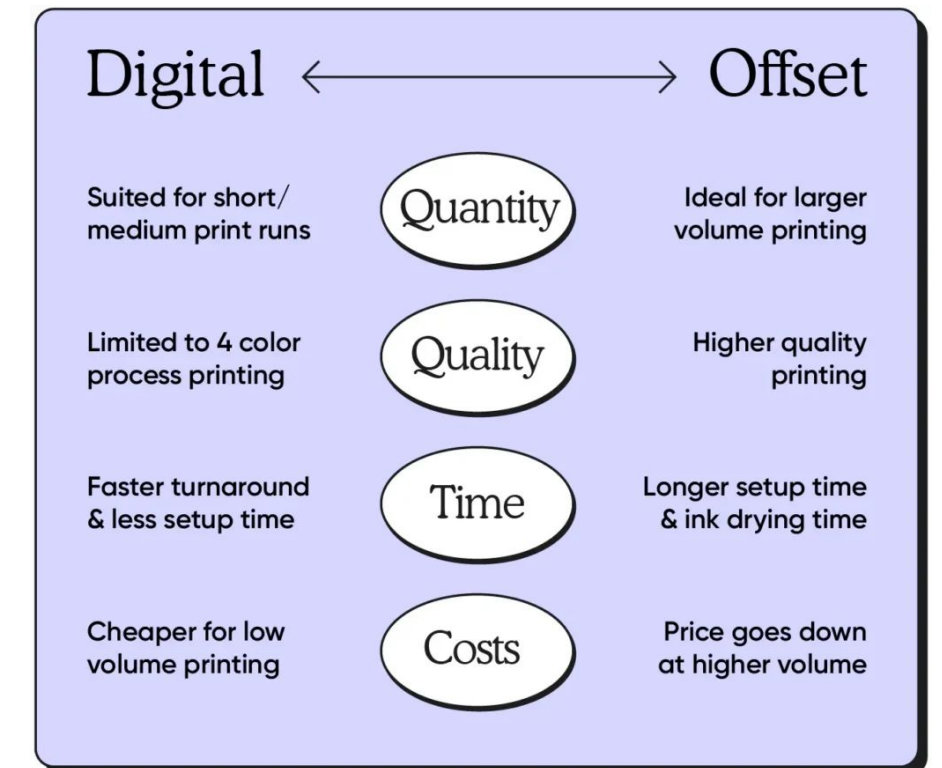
Digital $\longleftrightarrow$ Offset

Suited for short/ medium print runs

Quantity

Ideal for larger volume printing

Limited to 4 color process printing

Quality

Higher quality printing

Faster turnaround & less setup time

Time

Longer setup time & ink drying time

Cheaper for low volume printing

Costs

Price goes down at higher volume